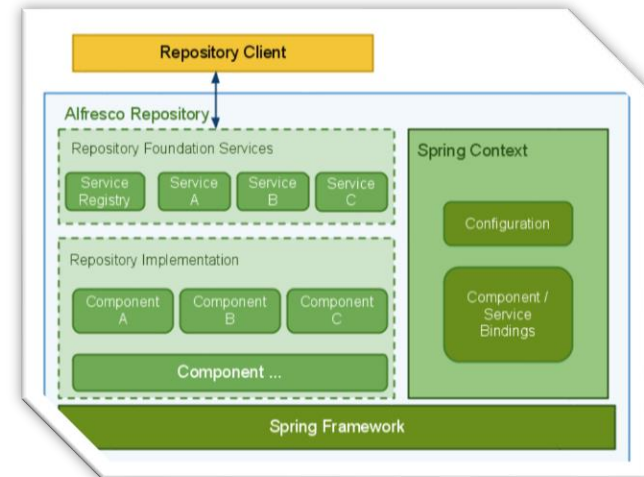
Repository Client

Alfresco Repository

Repository Foundation Services

Service Registry

Service A

Service B

Service C

Repository Implementation

Component A

Component B

Component C

Component ...

Spring Context

Configuration

Component / Service Bindings

Spring Framework